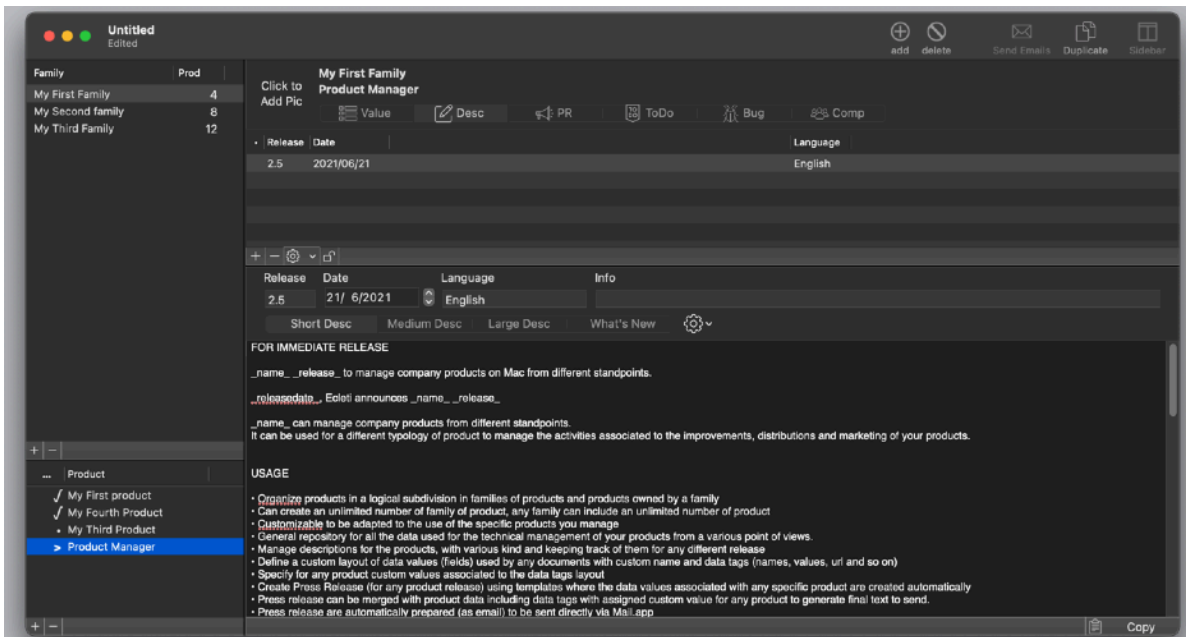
Untitled
Edited

add delete Send Emails Duplicate Sidebar

| Family | Prod |
|---|---|
| My First Family | 4 |
| My Second family | 8 |
| My Third Family | 12 |

Click to Add Pic

My First Family
Product Manager

Value Desc PR ToDo Bug Comp

| Release | Date | Language |
|---|---|---|
| 2.5 | 2021/06/21 | English |

Release Date Language Info
2.5 21/ 6/2021 English

Short Desc Medium Desc Large Desc What's New

FOR IMMEDIATE RELEASE

_name_ _release_ to manage company products on Mac from different standpoints.

_releasedate_, Ecleti announces _name_ _release_

_name_ can manage company products from different standpoints.
It can be used for a different typology of product to manage the activities associated to the improvements, distributions and marketing of your products.

USAGE

• Organize products in a logical subdivision in families of products and products owned by a family
• Can create an unlimited number of family of product, any family can include an unlimited number of product
• Customizable to be adapted to the use of the specific products you manage
• General repository for all the data used for the technical management of your products from a various point of views.
• Manage descriptions for the products, with various kind and keeping track of them for any different release
• Define a custom layout of data values (fields) used by any documents with custom name and data tags (names, values, url and so on)
• Specify for any product custom values associated to the data tags layout
• Create Press Release (for any product release) using templates where the data values associated with any specific product are created automatically
• Press release can be merged with product data including data tags with assigned custom value for any product to generate final text to send.
• Press release are automatically prepared (as email) to be sent directly via Mail.app

... Product
My First product
My Fourth Product
My Third Product
Product Manager

Copy